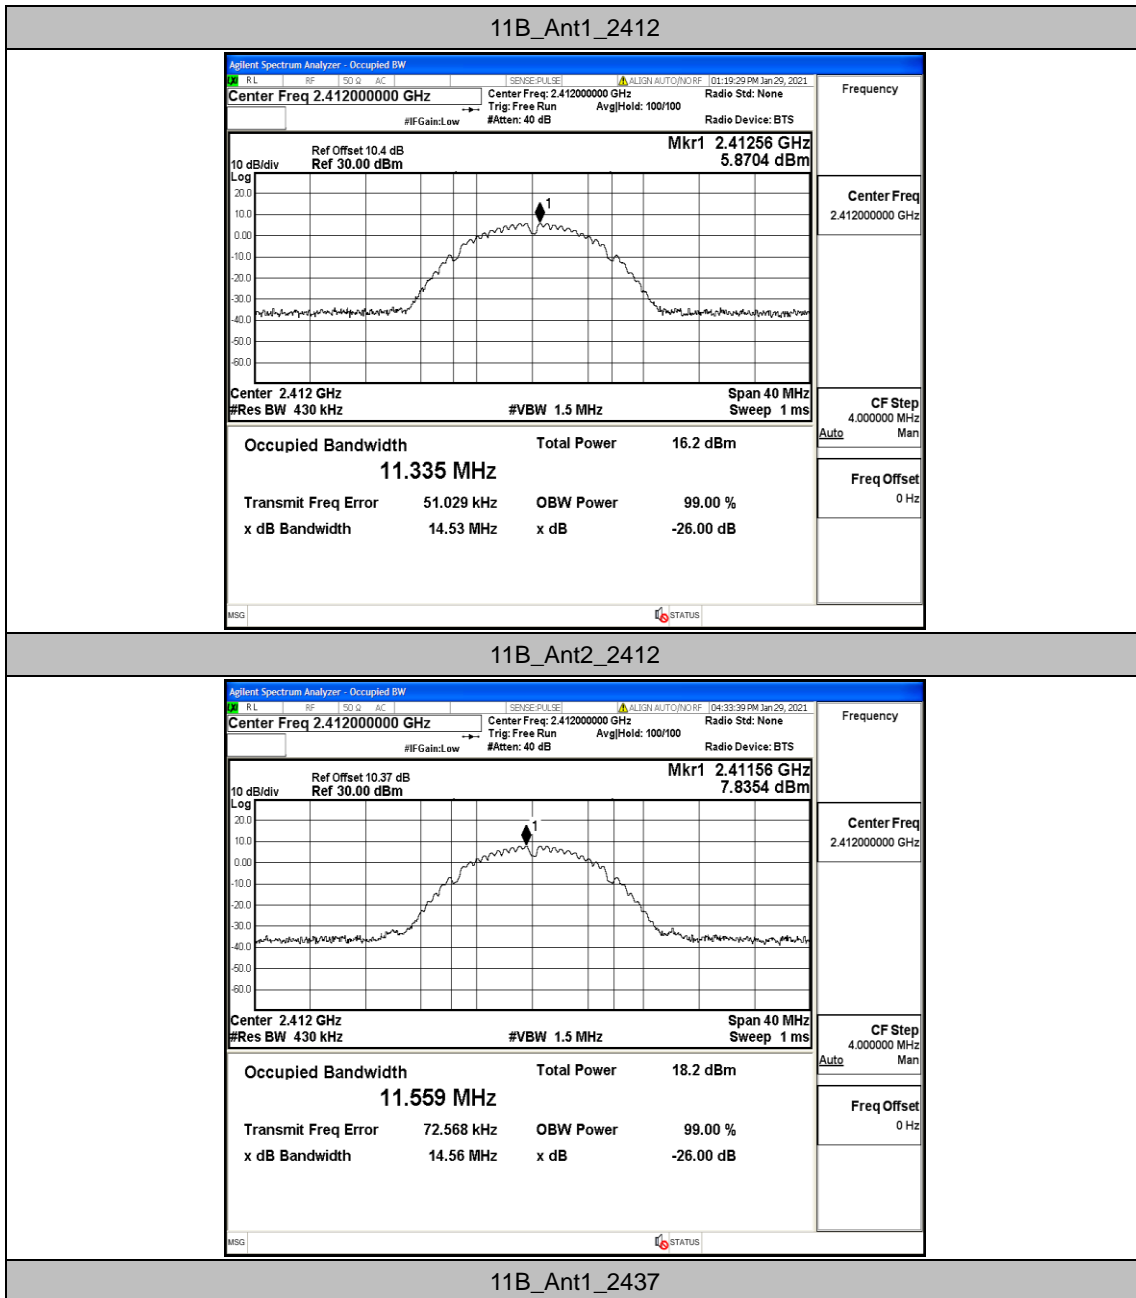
11B_Ant1_2412

Agilent Spectrum Analyzer - Occupied BW
RL RF 50 Ω AC SENSE:PULSE ALIGN AUTO/NO RF 01:19:29 PM Jan 29, 2021
Center Freq 2.412000000 GHz
Center Freq: 2.412000000 GHz
Trig: Free Run
Avg|Hold: 100/100
#Atten: 40 dB
#IFGain:Low
Radio Std: None
Radio Device: BTS
Frequency

Ref Offset 10.4 dB
10 dB/div Ref 30.00 dBm
Log
Mkr1 2.41256 GHz
5.8704 dBm
20.0
10.0
0.00
-10.0
-20.0
-30.0
-40.0
-50.0
-60.0
1
Center 2.412 GHz
#Res BW 430 kHz
#VBW 1.5 MHz
Span 40 MHz
Sweep 1 ms

Center Freq
2.412000000 GHz
CF Step
4.000000 MHz
Auto Man
Freq Offset
0 Hz

Occupied Bandwidth
11.335 MHz
Total Power 16.2 dBm
Transmit Freq Error 51.029 kHz
OBW Power 99.00 %
x dB Bandwidth 14.53 MHz
x dB -26.00 dB
MSG
STATUS

11B_Ant2_2412

Agilent Spectrum Analyzer - Occupied BW
RL RF 50 Ω AC SENSE:PULSE ALIGN AUTO/NO RF 04:33:39 PM Jan 29, 2021
Center Freq 2.412000000 GHz
Center Freq: 2.412000000 GHz
Trig: Free Run
Avg|Hold: 100/100
#Atten: 40 dB
#IFGain:Low
Radio Std: None
Radio Device: BTS
Frequency

Ref Offset 10.37 dB
10 dB/div Ref 30.00 dBm
Log
Mkr1 2.41156 GHz
7.8354 dBm
20.0
10.0
0.00
-10.0
-20.0
-30.0
-40.0
-50.0
-60.0
1
Center 2.412 GHz
#Res BW 430 kHz
#VBW 1.5 MHz
Span 40 MHz
Sweep 1 ms

Center Freq
2.412000000 GHz
CF Step
4.000000 MHz
Auto Man
Freq Offset
0 Hz

Occupied Bandwidth
11.559 MHz
Total Power 18.2 dBm
Transmit Freq Error 72.568 kHz
OBW Power 99.00 %
x dB Bandwidth 14.56 MHz
x dB -26.00 dB
MSG
STATUS

11B_Ant1_2437